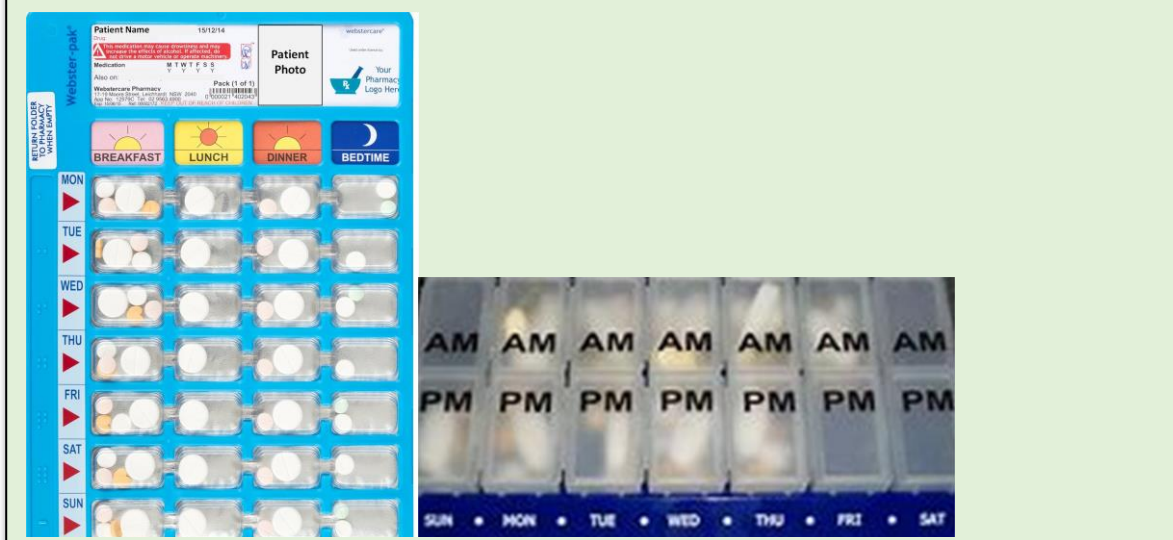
Webster-pak®

RETURN FOLDER TO PHARMACY WHEN EMPTY

Patient Name 15/12/14

Drug

This medication may cause drowsiness and may increase the effects of alcohol. If affected, do not drive a motor vehicle or operate machinery.

Medication M T W T F S S

Also on:

Pack (1 of 1)

Webstercare Pharmacy

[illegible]

Patient Photo

webstercare®

Your Pharmacy Logo Here

BREAKFAST

LUNCH

DINNER

BEDTIME

MON

TUE

WED

THU

FRI

SAT

SUN

AM AM AM AM AM AM AM

PM PM PM PM PM PM PM

SUN • MON • TUE • WED • THU • FRI • SAT